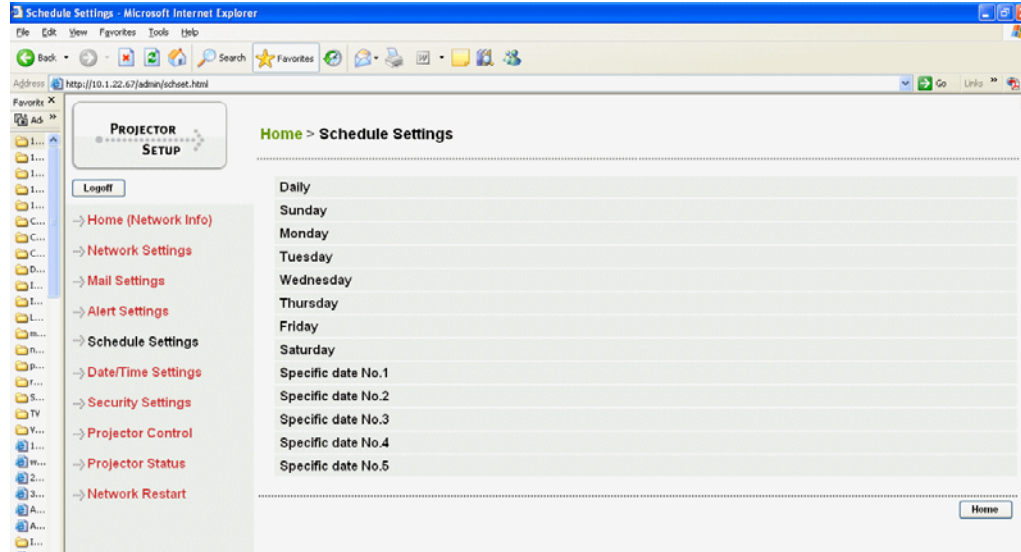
Schedule Settings - Microsoft Internet Explorer

File Edit View Favorites Tools Help

Back Search Favorites

Address http://10.1.22.67/admin/schset.html

Go Links

Favorites ×

Ad »

1...
1...
1...
1...
1...
C...
C...
C...
D...
I...
I...
L...
m...
n...
p...
r...
S...
TV
V...
1...
W...
2...
3...
A...
A...
I...

PROJECTOR SETUP

Logoff

Home (Network Info)

Network Settings

Mail Settings

Alert Settings

Schedule Settings

Date/Time Settings

Security Settings

Projector Control

Projector Status

Network Restart

Home > Schedule Settings

Daily
Sunday
Monday
Tuesday
Wednesday
Thursday
Friday
Saturday
Specific date No.1
Specific date No.2
Specific date No.3
Specific date No.4
Specific date No.5

Home